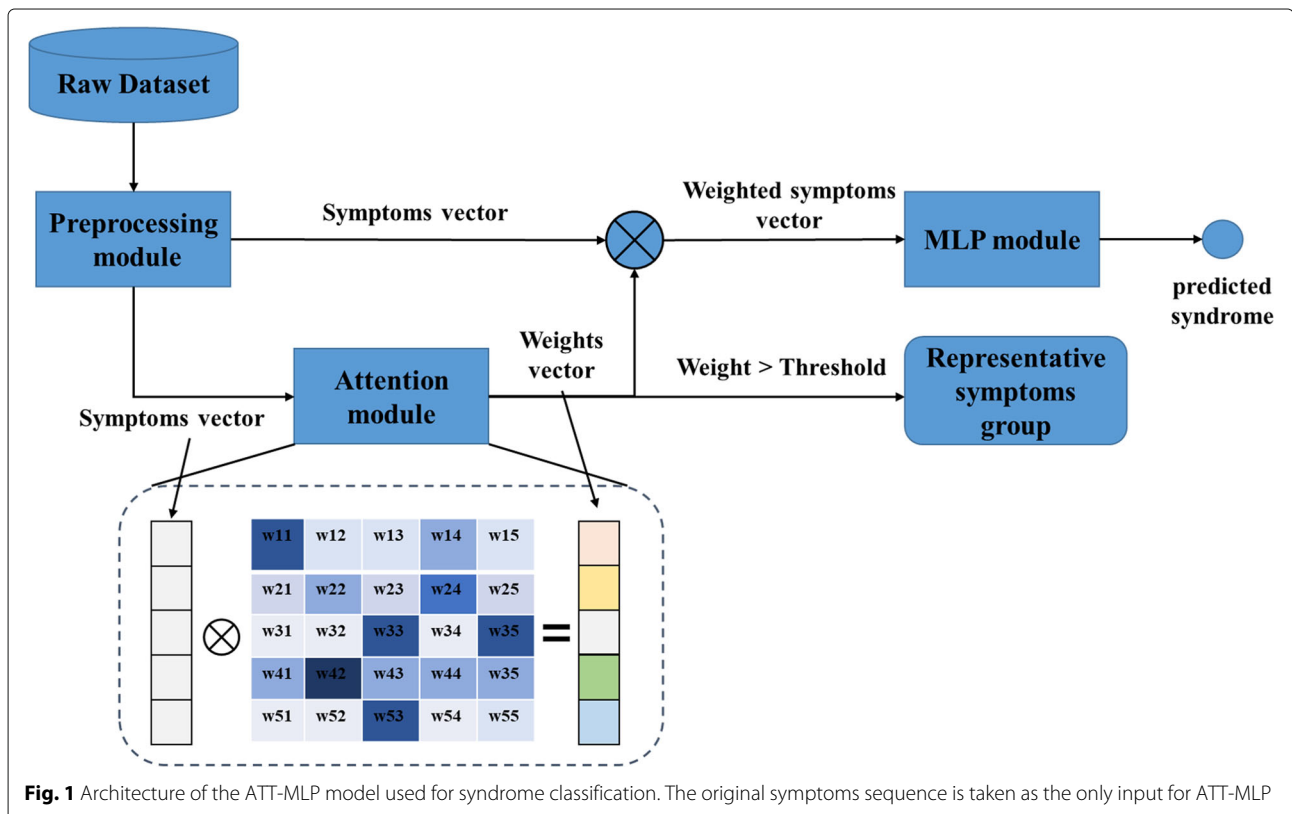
Raw Dataset

Preprocessing module

Symptoms vector

Weighted symptoms vector

MLP module

predicted syndrome

Weights vector

Weight > Threshold

Attention module

Representative symptoms group

Symptoms vector

| w11 | w12 | w13 | w14 | w15 |
|---|---|---|---|---|
| w21 | w22 | w23 | w24 | w25 |
| w31 | w32 | w33 | w34 | w35 |
| w41 | w42 | w43 | w44 | w35 |
| w51 | w52 | w53 | w54 | w55 |

$\otimes$ =

**Fig. 1** Architecture of the ATT-MLP model used for syndrome classification. The original symptoms sequence is taken as the only input for ATT-MLP